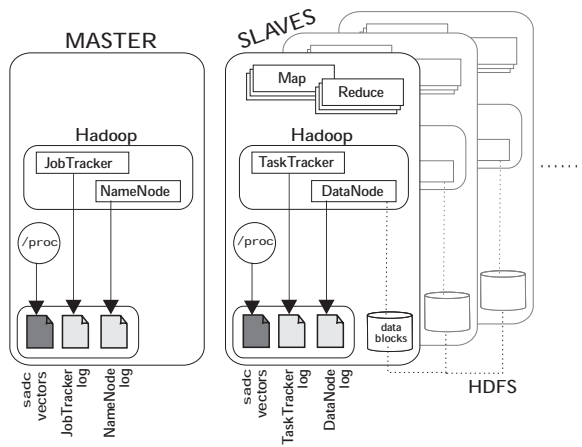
MASTER

SLAVES

Map

Reduce

Hadoop

JobTracker

NameNode

/proc

sadc vectors

JobTracker log

NameNode log

Hadoop

TaskTracker

DataNode

/proc

data blocks

sadc vectors

TaskTracker log

DataNode log

HDFS

......